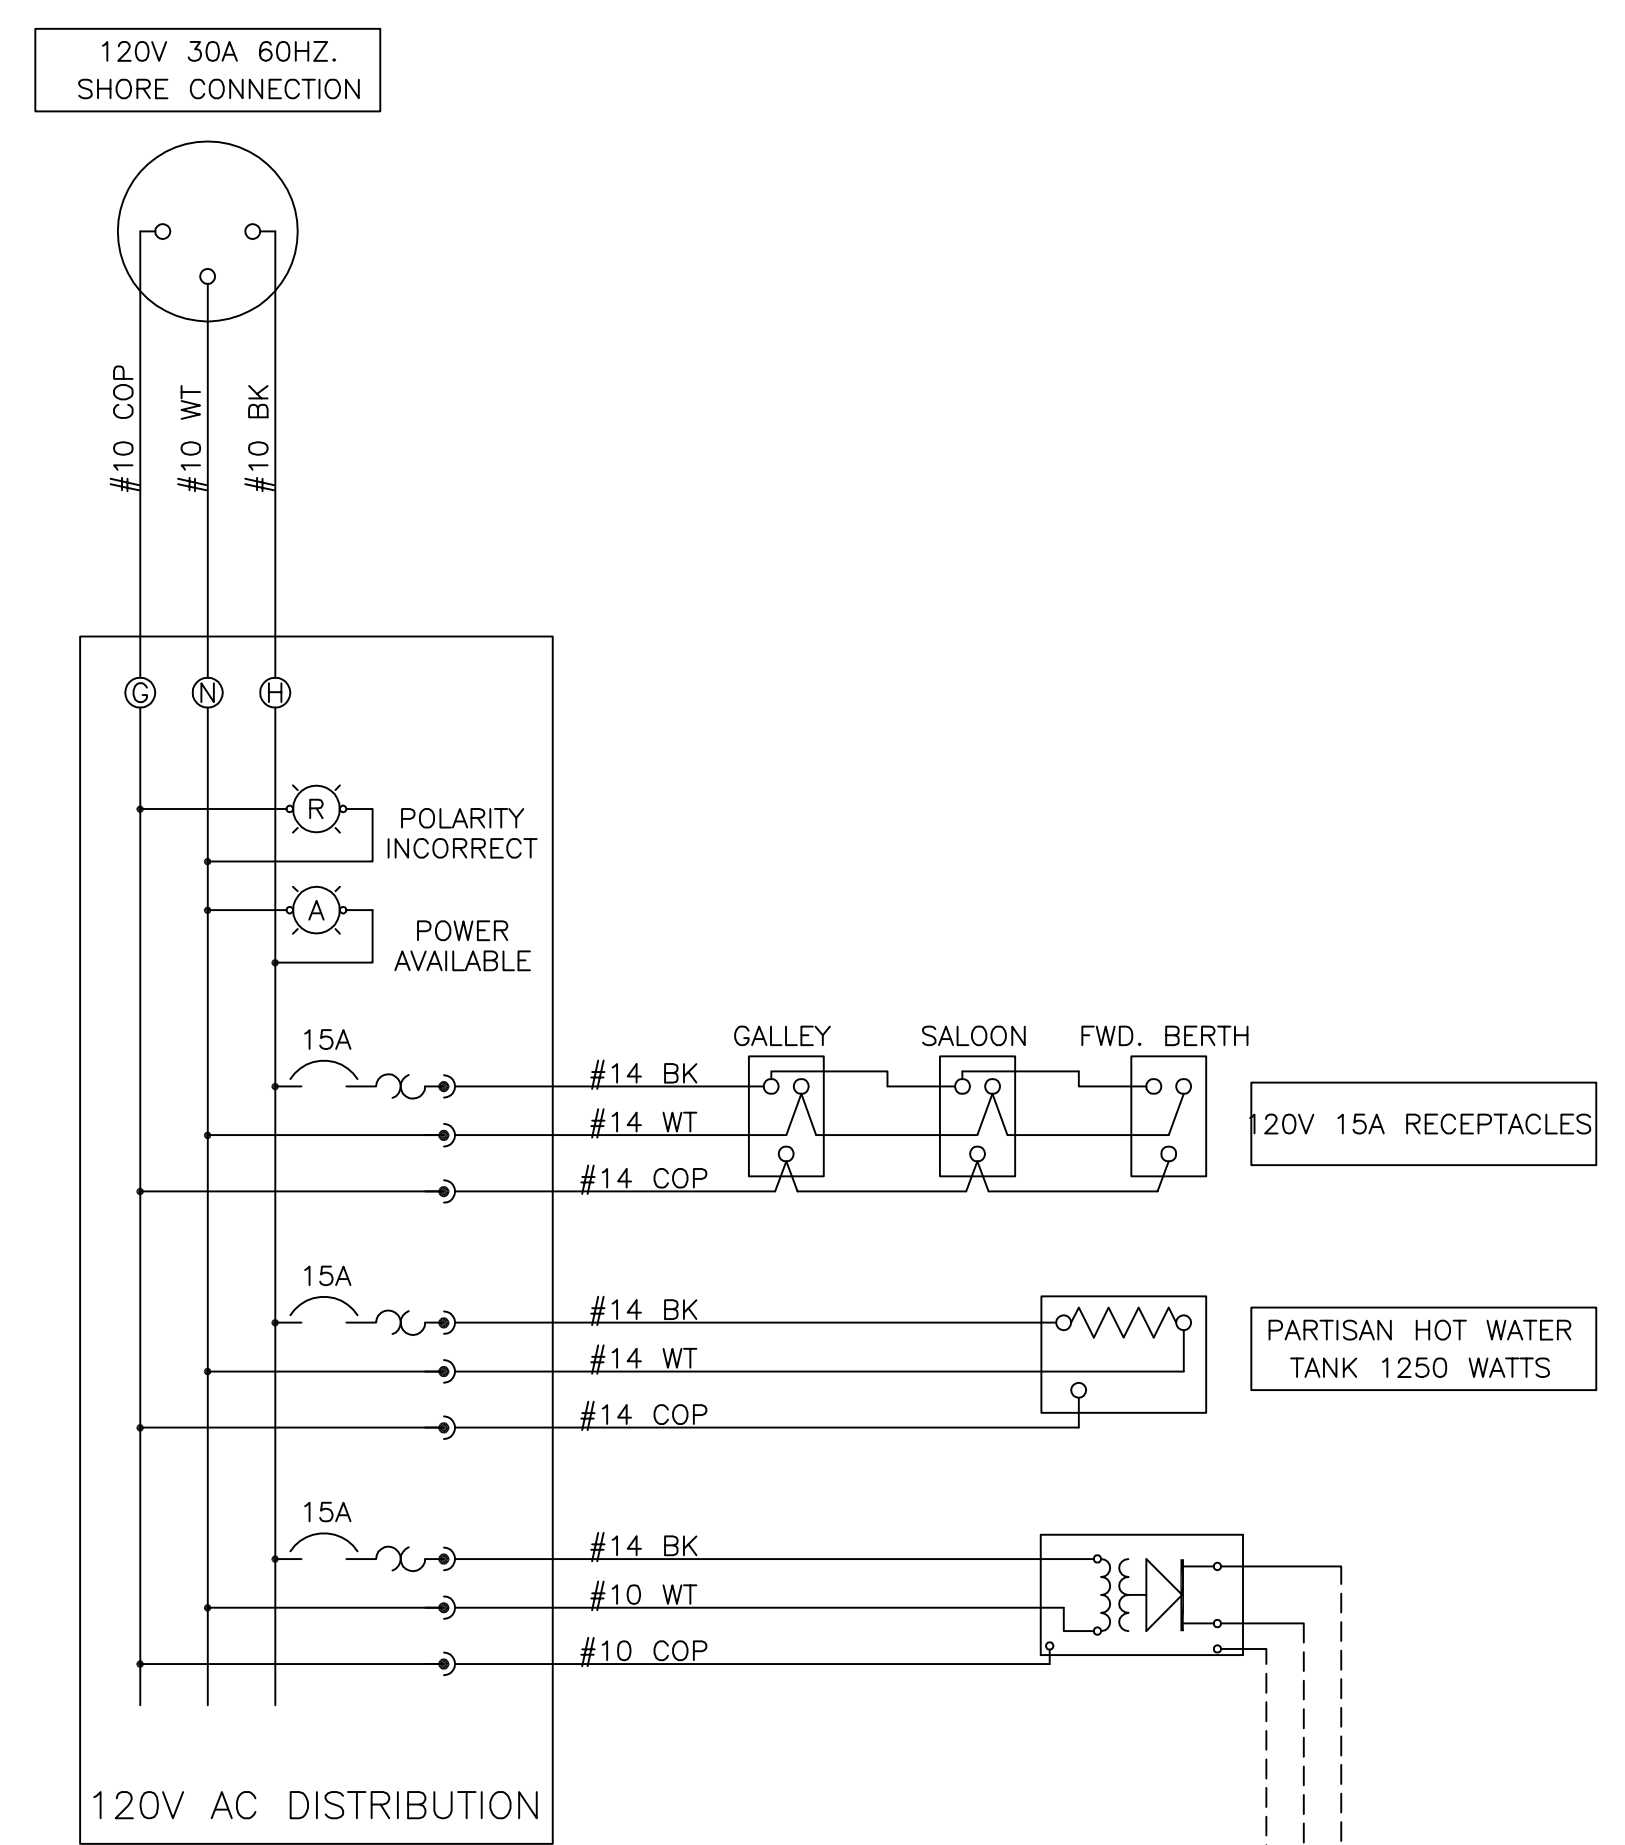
120V 30A 60HZ.
SHORE CONNECTION

#10 COP

#10 WT

#10 BK

G N H

R

POLARITY
INCORRECT

A

POWER
AVAILABLE

15A

#14 BK

#14 WT

#14 COP

GALLEY

SALOON

FWD. BERTH

120V 15A RECEPTACLES

15A

#14 BK

#14 WT

#14 COP

PARTISAN HOT WATER
TANK 1250 WATTS

15A

#14 BK

#10 WT

#10 COP

120V AC DISTRIBUTION